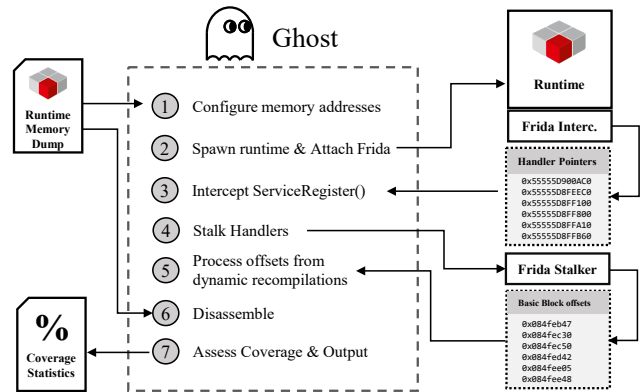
Ghost

Runtime Memory Dump

1 Configure memory addresses

2 Spawn runtime & Attach Frida

3 Intercept ServiceRegister()

4 Stalk Handlers

5 Process offsets from dynamic recompilations

6 Disassemble

7 Assess Coverage & Output

Runtime

Frida Interc.

Handler Pointers

0x55555D900AC0
0x55555D8FEEC0
0x55555D8FF100
0x55555D8FF800
0x55555D8FFA10
0x55555D8FFB60

Frida Stalker

Basic Block offsets

0x084feb47
0x084fec30
0x084fec50
0x084fed42
0x084fee05
0x084fee48

%

Coverage Statistics